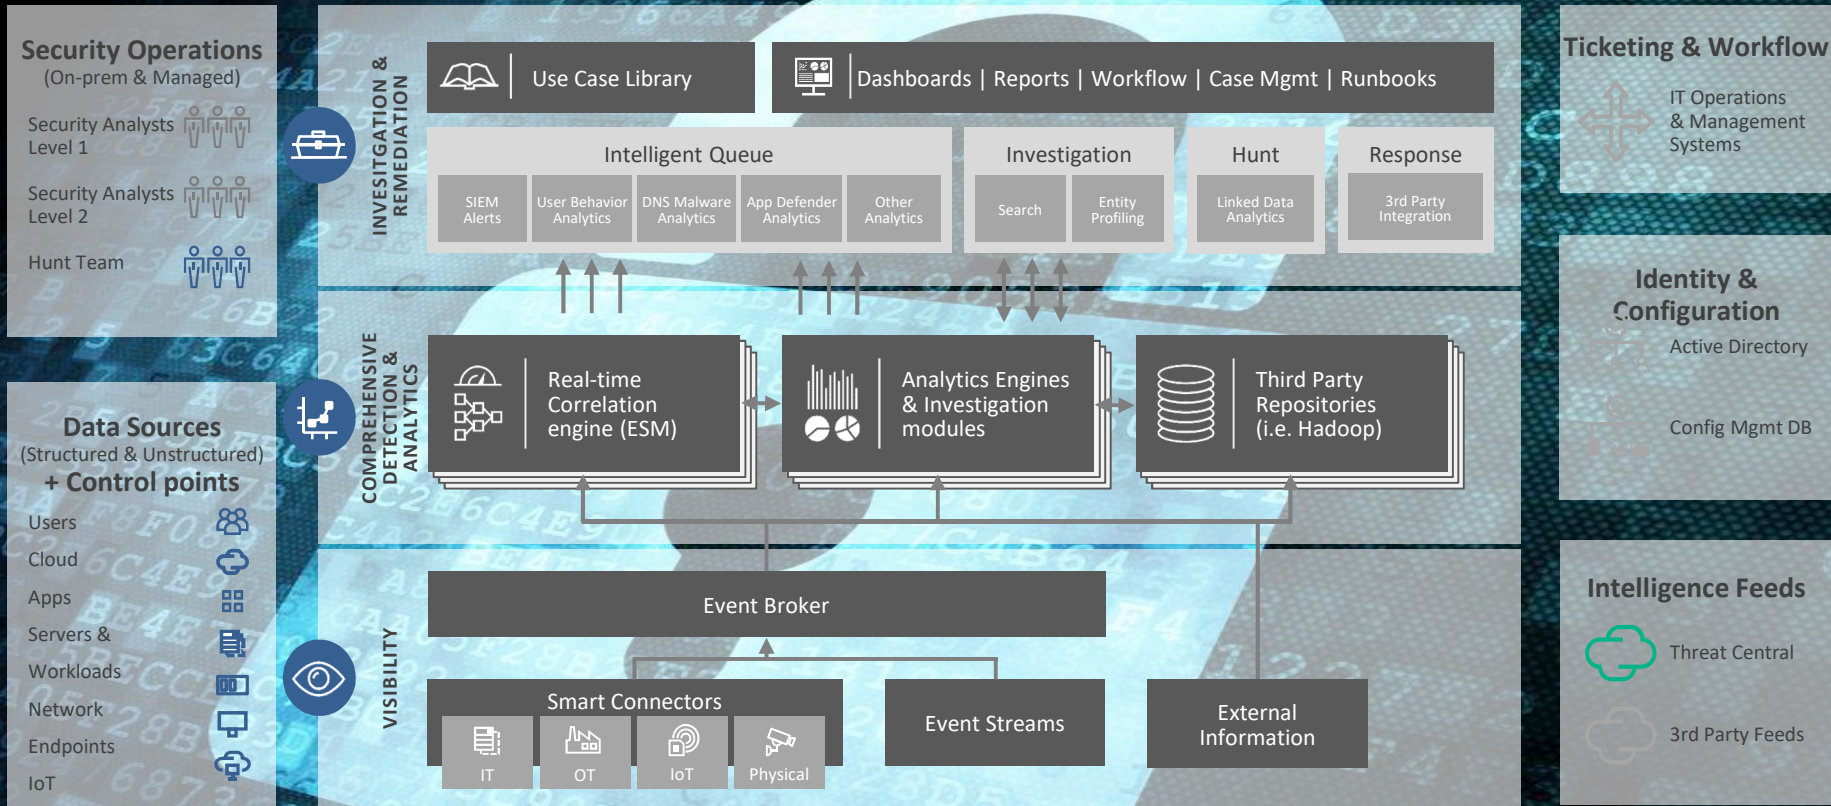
Security Operations
(On-prem & Managed)

Security Analysts Level 1

Security Analysts Level 2

Hunt Team

Data Sources
(Structured & Unstructured)
+ Control points

Users

Cloud

Apps

Servers &

Workloads

Network

Endpoints

IoT

INVESITGATION & REMEDIATION

Use Case Library

Dashboards | Reports | Workflow | Case Mgmt | Runbooks

Intelligent Queue

SIEM Alerts

User Behavior Analytics

DNS Malware Analytics

App Defender Analytics

Other Analytics

Investigation

Search

Entity Profiling

Hunt

Linked Data Analytics

Response

3rd Party Integration

COMPREHENSIVE DETECTION & ANALYTICS

Real-time Correlation engine (ESM)

Analytics Engines & Investigation modules

Third Party Repositories (i.e. Hadoop)

VISIBILITY

Event Broker

Smart Connectors

IT

OT

IoT

Physical

Event Streams

External Information

Ticketing & Workflow

IT Operations & Management Systems

Identity & Configuration

Active Directory

Config Mgmt DB

Intelligence Feeds

Threat Central

3rd Party Feeds